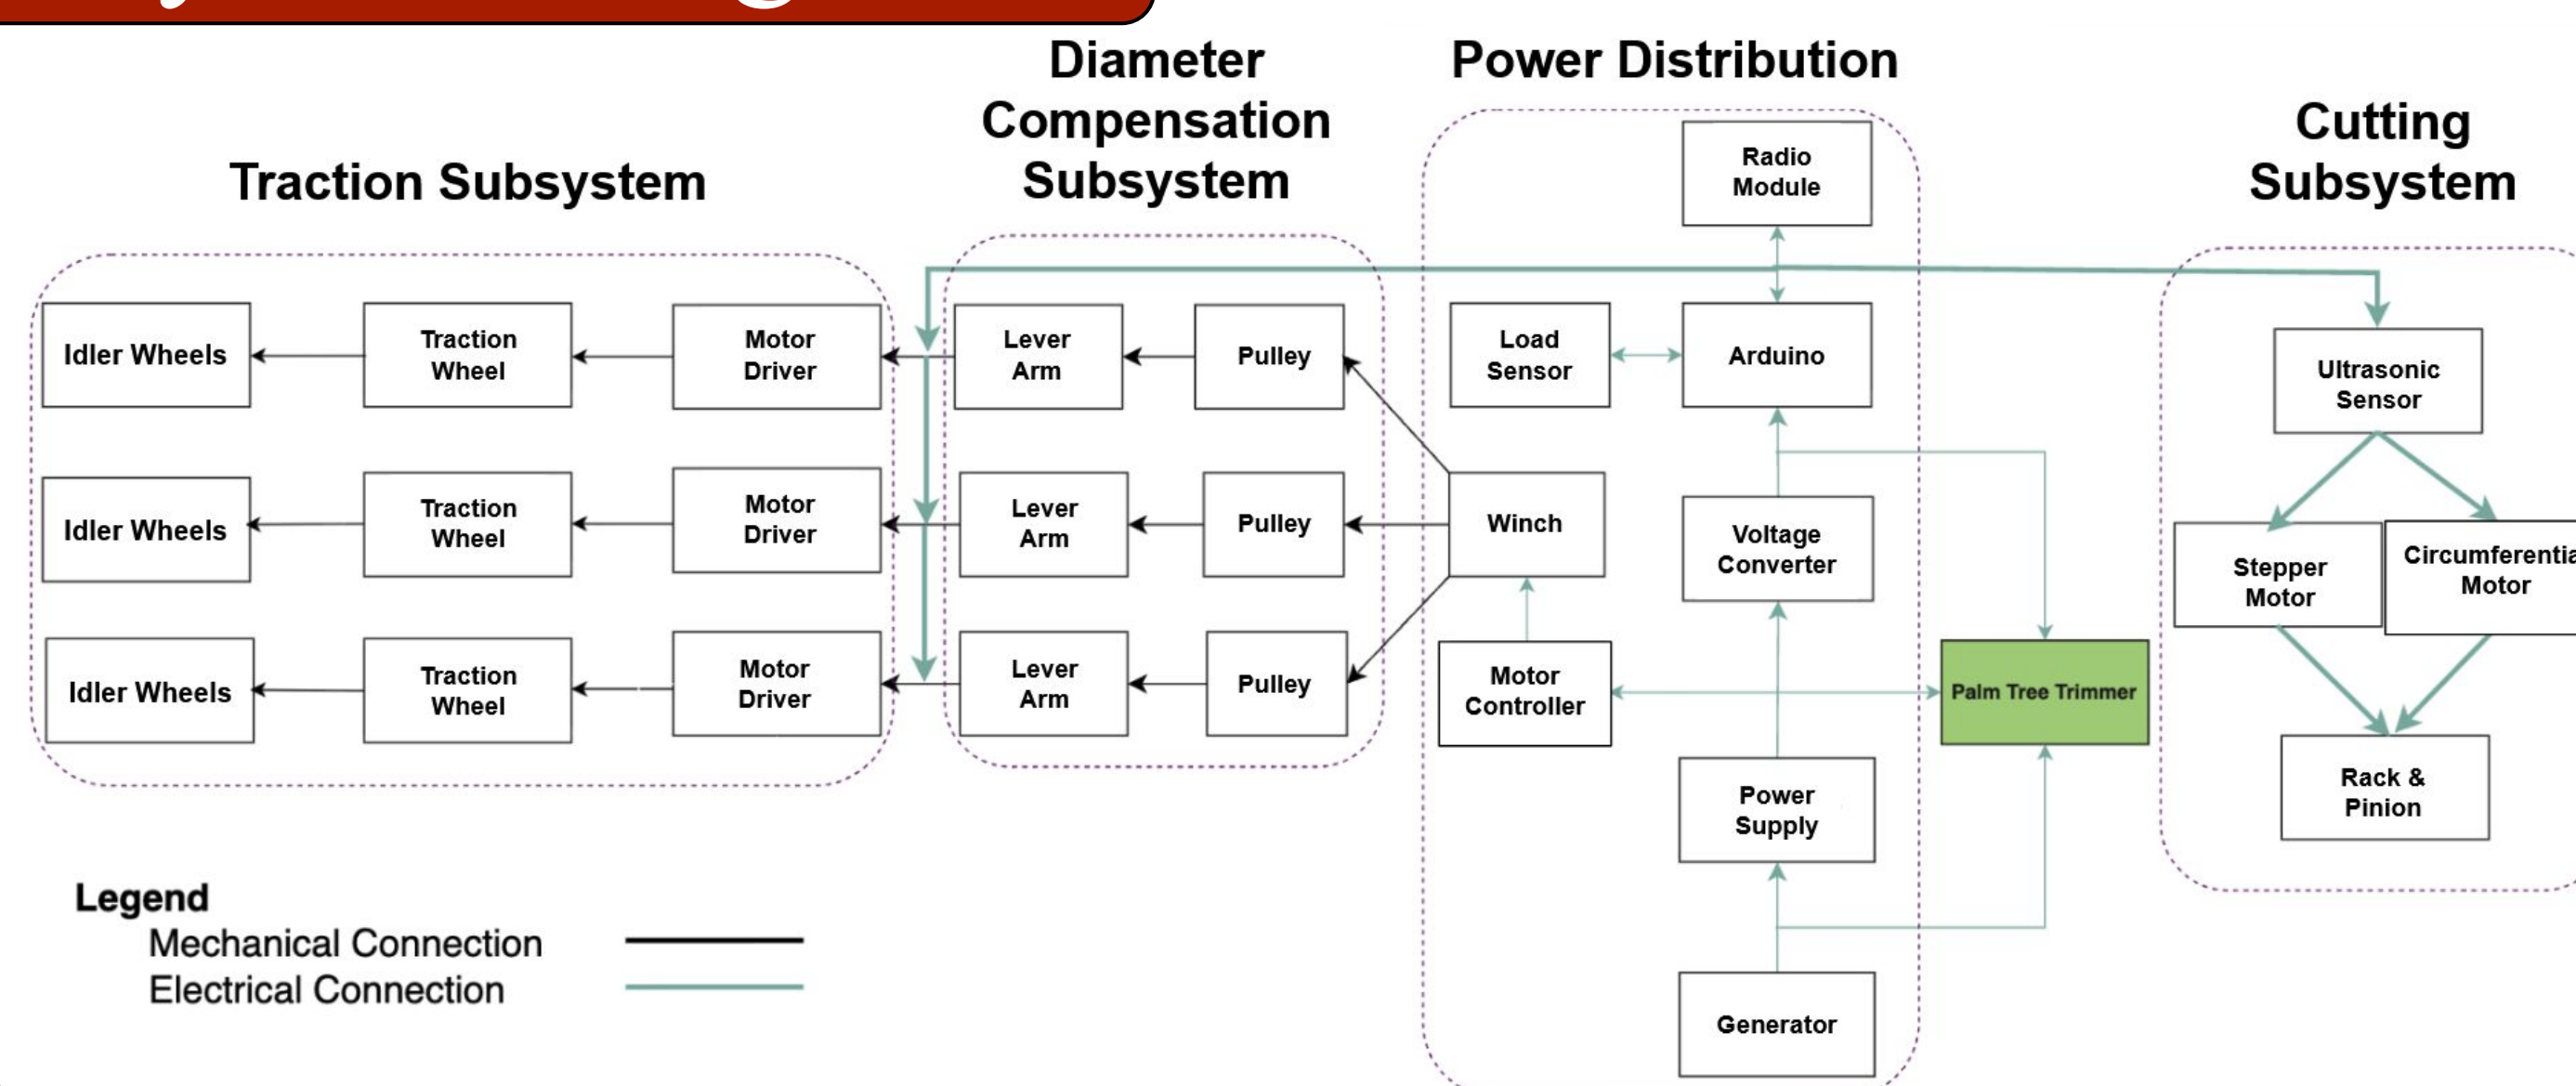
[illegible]

Traction Subsystem

Diameter Compensation Subsystem

Power Distribution

Cutting Subsystem

Idler Wheels

Traction Wheel

Motor Driver

Lever Arm

Pulley

Idler Wheels

Traction Wheel

Motor Driver

Lever Arm

Pulley

Idler Wheels

Traction Wheel

Motor Driver

Lever Arm

Pulley

Radio Module

Load Sensor

Arduino

Winch

Voltage Converter

Motor Controller

Palm Tree Trimmer

Power Supply

Generator

Ultrasonic Sensor

Stepper Motor

Circumferentia Motor

Rack & Pinion

Legend
Mechanical Connection
Electrical Connection